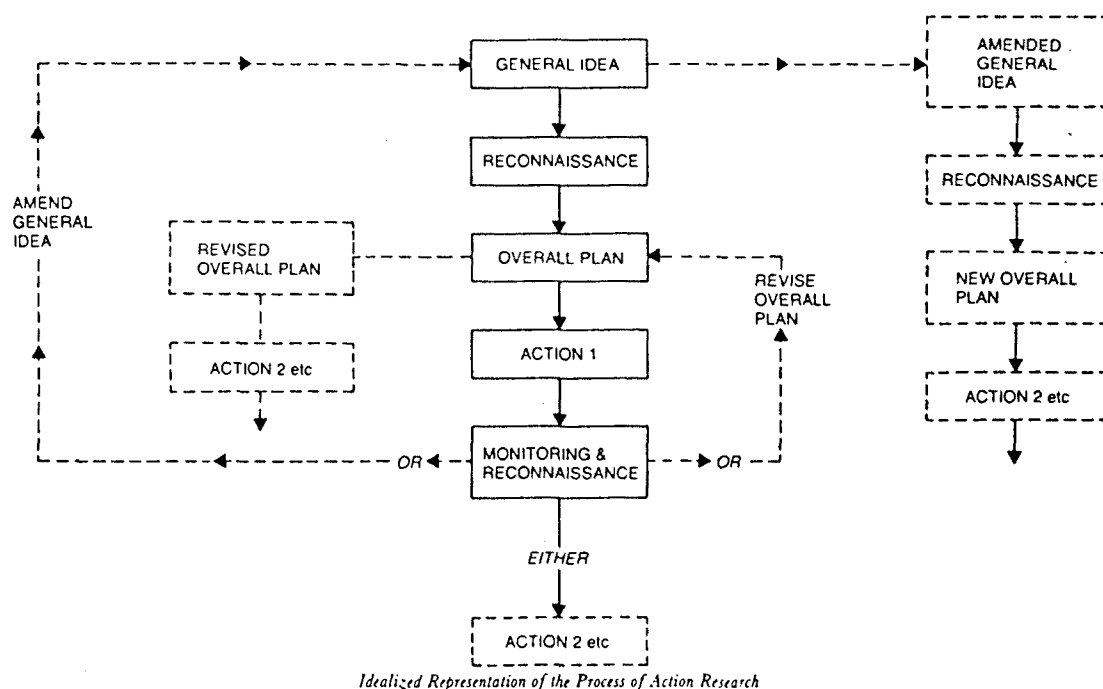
GENERAL IDEA

AMENDED GENERAL IDEA

RECONNAISSANCE

RECONNAISSANCE

AMEND GENERAL IDEA

REVISED OVERALL PLAN

OVERALL PLAN

REVISE OVERALL PLAN

NEW OVERALL PLAN

ACTION 1

ACTION 2 etc

ACTION 2 etc

OR

MONITORING & RECONNAISSANCE

OR

EITHER

ACTION 2 etc

Idealized Representation of the Process of Action Research